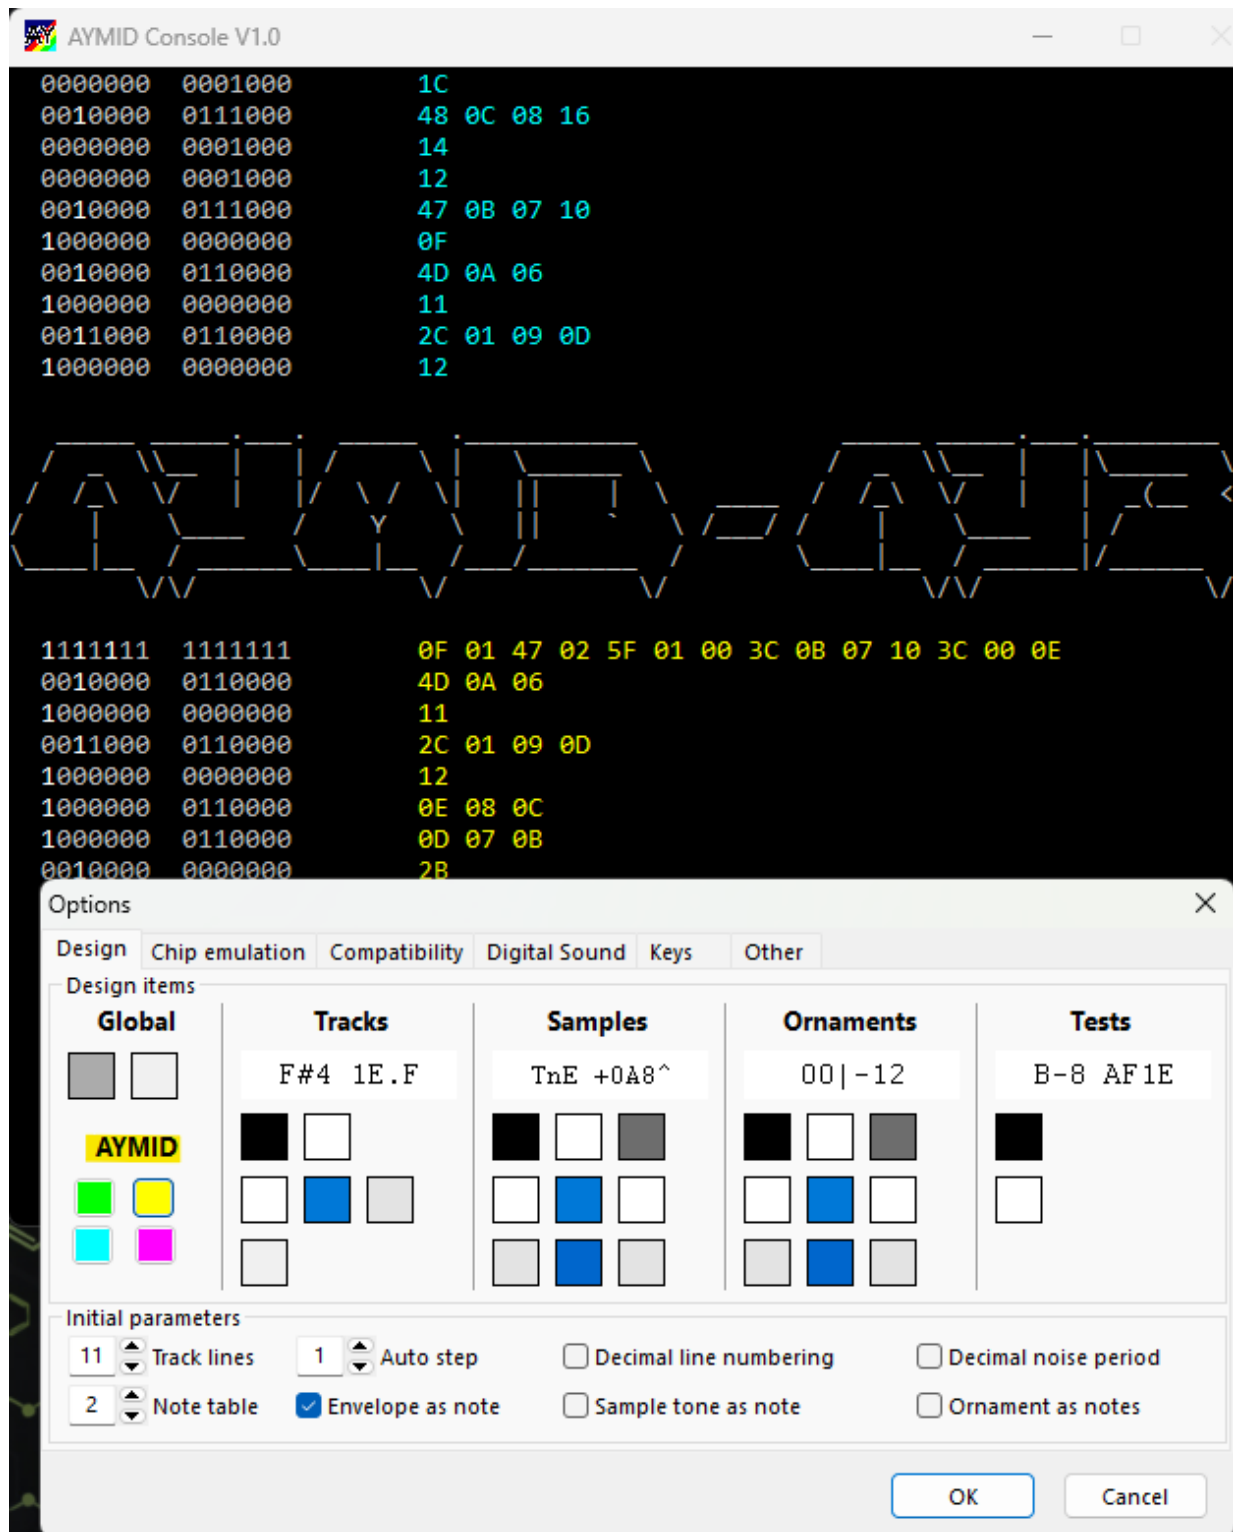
AYMID Console V1.0

0000000 0001000 1C
0010000 0111000 48 0C 08 16
0000000 0001000 14
0000000 0001000 12
0010000 0111000 47 0B 07 10
1000000 0000000 0F
0010000 0110000 4D 0A 06
1000000 0000000 11
0011000 0110000 2C 01 09 0D
1000000 0000000 12

1111111 1111111 0F 01 47 02 5F 01 00 3C 0B 07 10 3C 00 0E
0010000 0110000 4D 0A 06
1000000 0000000 11
0011000 0110000 2C 01 09 0D
1000000 0000000 12
1000000 0110000 0E 08 0C
1000000 0110000 0D 07 0B
0010000 0000000 2B

Options

Design | Chip emulation | Compatibility | Digital Sound | Keys | Other

Design items

Global

AYMID

Tracks

F#4 1E.F

Samples

TnE +0A8^

Ornaments

00|-12

Tests

B-8 AF1E

Initial parameters

11 Track lines
1 Auto step
Decimal line numbering
Decimal noise period
2 Note table
Envelope as note
Sample tone as note
Ornament as notes

OK
Cancel